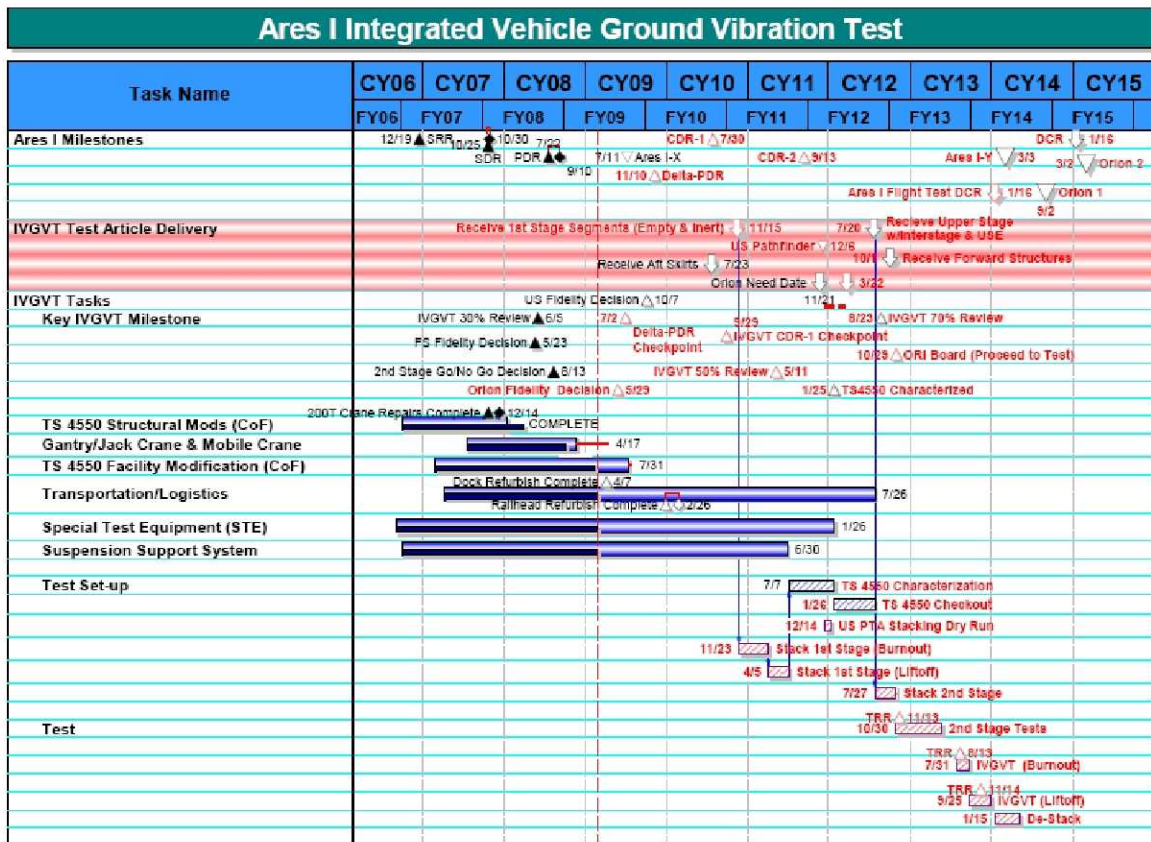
Ares I Integrated Vehicle Ground Vibration Test

Task Name

CY06 CY07 CY08 CY09 CY10 CY11 CY12 CY13 CY14 CY15

FY06 FY07 FY08 FY09 FY10 FY11 FY12 FY13 FY14 FY15

Ares I Milestones
12/19 SRR 10/25 10/30 SDR 7/22 PDR 9/10 7/11 Ares I-X 11/10 Delta-PDR CDR-1 7/30 CDR-2 9/13 Ares I-Y 3/3 DCR 1/16 3/2 Orion 2 Ares I Flight Test DCR 1/16 Orion 1 9/2

IVGVT Test Article Delivery
Receive 1st Stage Segments (Empty & Inert) 11/15
7/20 Receive Upper Stage w/interstage & USE
US Pathfinder 12/6
10/1 Receive Forward Structures
Receive Aft Skirts 7/23
Orion Need Date 3/22

IVGVT Tasks
US Fidelity Decision 10/7
11/21

Key IVGVT Milestone
IVGVT 30% Review 6/5
7/2
5/23
8/23 IVGVT 70% Review
Delta-PDR Checkpoint
IVGVT CDR-1 Checkpoint
FS Fidelity Decision 5/23
10/29 ORI Board (Proceed to Test)
2nd Stage Go/No Go Decision 8/13
IVGVT 50% Review 5/11
Orion Fidelity Decision 5/29
1/25 TS4550 Characterized

200T Crane Repairs Complete 12/14
TS 4550 Structural Mods (CoF) COMPLETE
Gantry/Jack Crane & Mobile Crane 4/17
TS 4550 Facility Modification (CoF) 7/31
Dock Refurbish Complete 4/7
Transportation/Logistics 7/26
Railhead Refurbish Complete 2/26
Special Test Equipment (STE) 1/26
Suspension Support System 6/30

Test Set-up
7/7 TS 4550 Characterization
1/26 TS 4550 Checkout
12/14 US PTA Stacking Dry Run
11/23 Stack 1st Stage (Burnout)
4/5 Stack 1st Stage (Liftoff)
7/27 Stack 2nd Stage

Test
TRR 11/13
10/30 2nd Stage Tests
TRR 8/13
7/31 IVGVT (Burnout)
TRR 11/14
9/25 IVGVT (Liftoff)
1/15 De-Stack